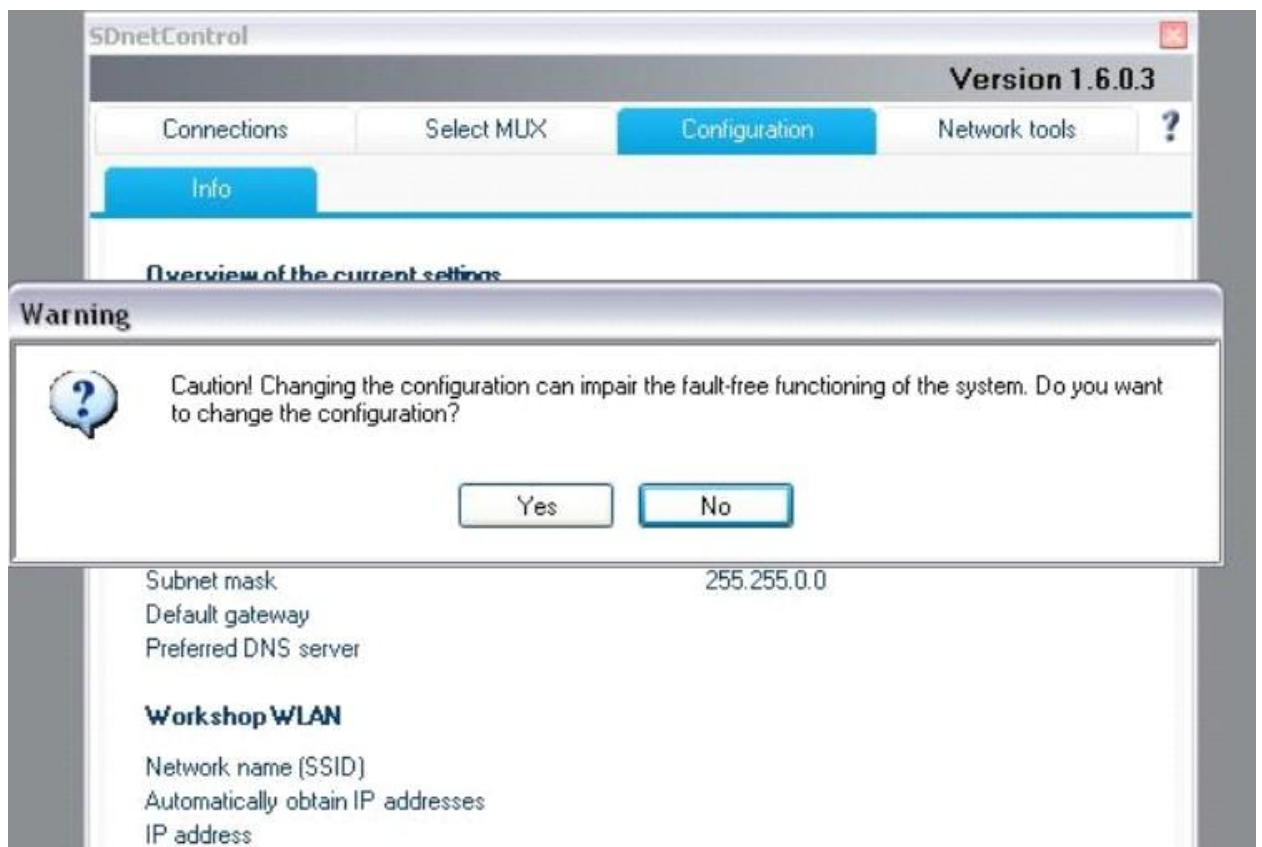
SDnetControl

Version 1.6.0.3

Connections | Select MUX | Configuration | Network tools | ?

Info

Overview of the current settings

Warning

Caution! Changing the configuration can impair the fault-free functioning of the system. Do you want to change the configuration?

Yes | No

Subnet mask 255.255.0.0
Default gateway
Preferred DNS server

Workshop WLAN

Network name (SSID)
Automatically obtain IP addresses
IP address